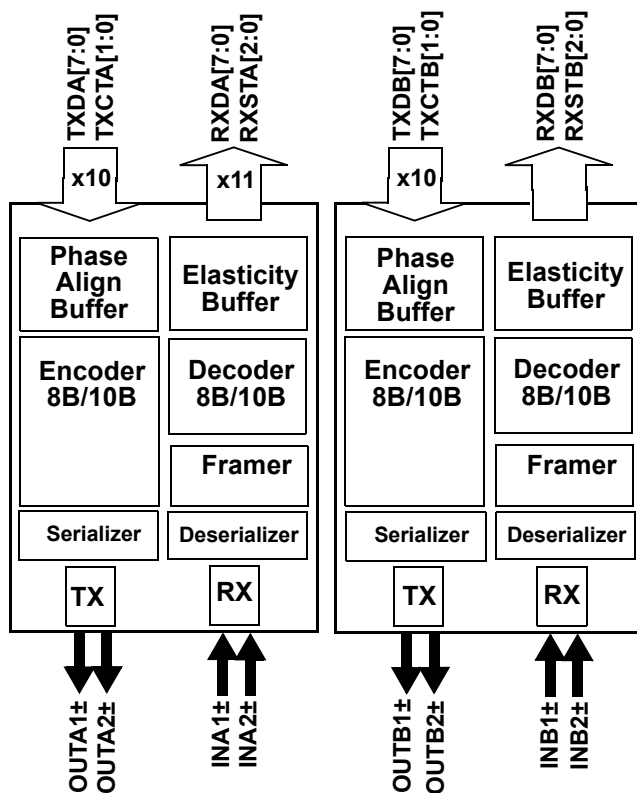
TXDA[7:0]
TXCTA[1:0]

RXDA[7:0]
RXSTA[2:0]

TXDB[7:0]
TXCTB[1:0]

RXDB[7:0]
RXSTB[2:0]

x10

x11

x10

Phase Align Buffer

Elasticity Buffer

Phase Align Buffer

Elasticity Buffer

Encoder 8B/10B

Decoder 8B/10B

Encoder 8B/10B

Decoder 8B/10B

Framer

Framer

Serializer

Deserializer

Serializer

Deserializer

TX

RX

TX

RX

OUTA1±
OUTA2±

INA1±
INA2±

OUTB1±
OUTB2±

INB1±
INB2±